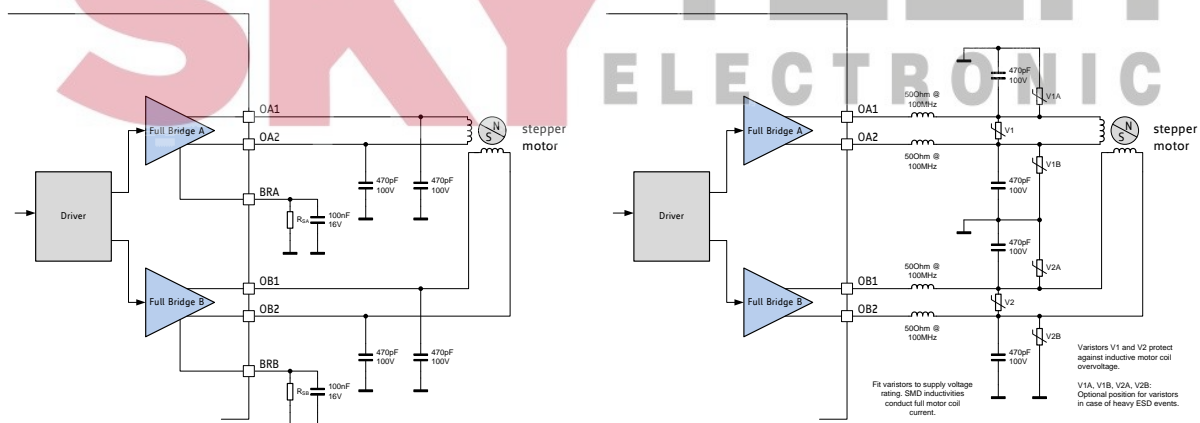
SKY ELECTRONIC

Driver

Full Bridge A

Full Bridge B

OA1

OA2

BRA

OB1

OB2

BRB

$R_{SA}$

100nF 16V

$R_{SB}$

100nF 16V

470pF 100V

470pF 100V

470pF 100V

470pF 100V

N

S

stepper motor

Driver

Full Bridge A

Full Bridge B

OA1

OA2

OB1

OB2

50Ohm @ 100MHz

50Ohm @ 100MHz

50Ohm @ 100MHz

50Ohm @ 100MHz

470pF 100V

470pF 100V

470pF 100V

470pF 100V

V1A

V1

V1B

V2A

V2

V2B

N

S

stepper motor

Varistors V1 and V2 protect against inductive motor coil overvoltage.

V1A, V1B, V2A, V2B: Optional position for varistors in case of heavy ESD events.

Fit varistors to supply voltage rating. SMD inductivities conduct full motor coil current.